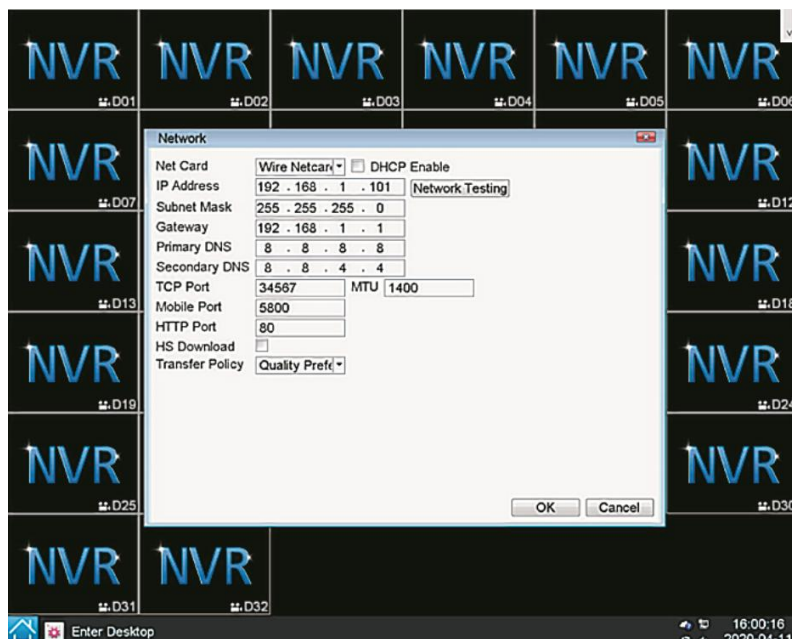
NVR D01
NVR D02
NVR D03
NVR D04
NVR D05
NVR D06

Network

Net Card Wire Netcar DHCP Enable
IP Address 192 . 168 . 1 . 101 Network Testing
Subnet Mask 255 . 255 . 255 . 0
Gateway 192 . 168 . 1 . 1
Primary DNS 8 . 8 . 8 . 8
Secondary DNS 8 . 8 . 4 . 4
TCP Port 34567 MTU 1400
Mobile Port 5800
HTTP Port 80
HS Download
Transfer Policy Quality Prefe

OK Cancel

NVR D07
NVR D12
NVR D13
NVR D18
NVR D19
NVR D24
NVR D25
NVR D30
NVR D31
NVR D32

Enter Desktop
16:00:16
2020-04-11